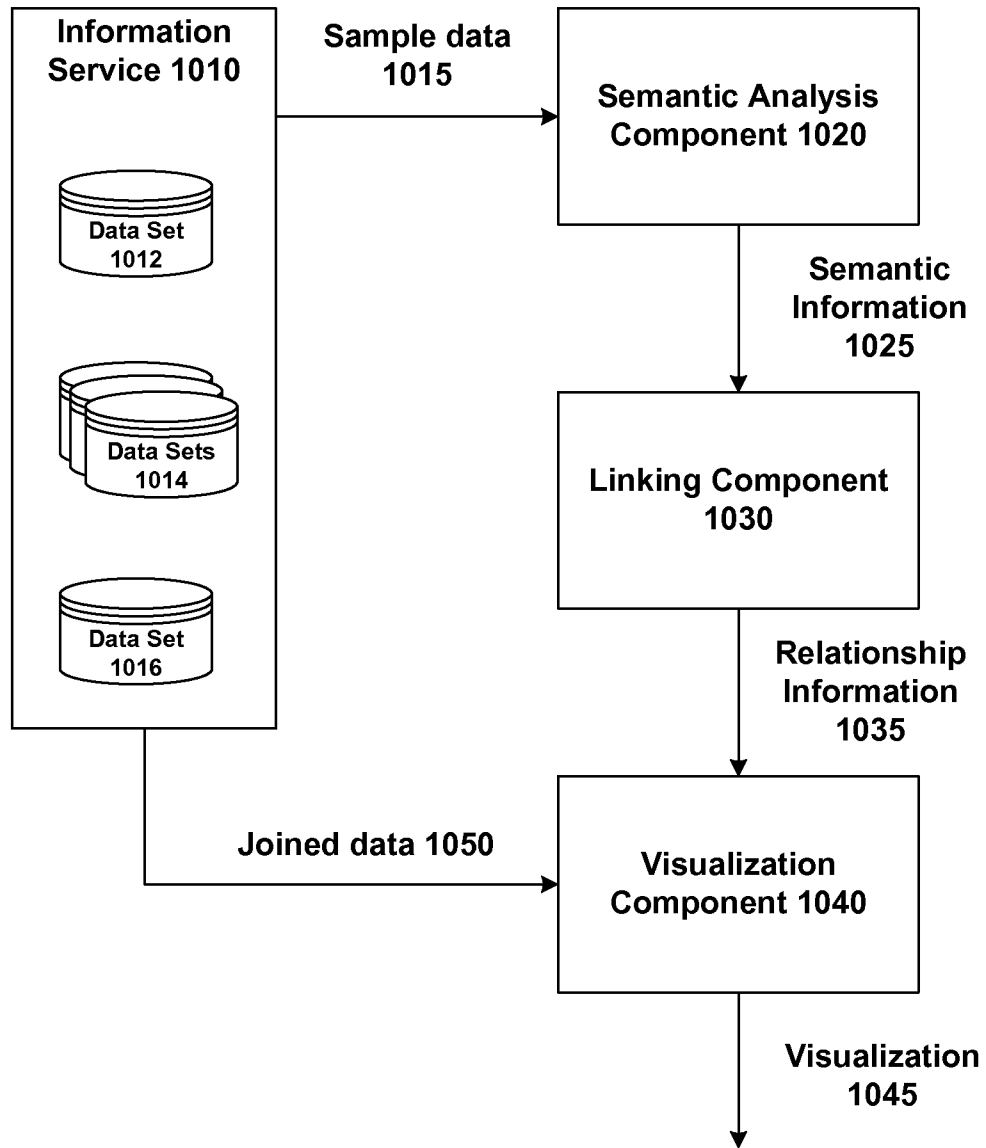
Information Service 1010

Data Set 1012

Data Sets 1014

Data Set 1016

Sample data 1015

Semantic Analysis Component 1020

Semantic Information 1025

Linking Component 1030

Relationship Information 1035

Joined data 1050

Visualization Component 1040

Visualization 1045